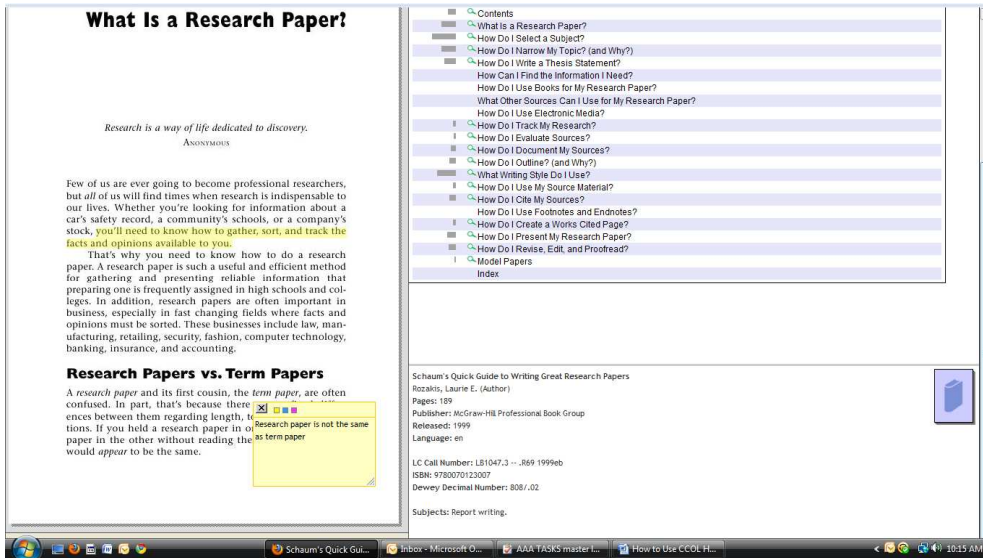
What Is a Research Paper?

Research is a way of life dedicated to discovery.
ANONYMOUS

Few of us are ever going to become professional researchers, but *all* of us will find times when research is indispensable to our lives. Whether you're looking for information about a car's safety record, a community's schools, or a company's stock, you'll need to know how to gather, sort, and track the facts and opinions available to you.

That's why you need to know how to do a research paper. A research paper is such a useful and efficient method for gathering and presenting reliable information that preparing one is frequently assigned in high schools and colleges. In addition, research papers are often important in business, especially in fast changing fields where facts and opinions must be sorted. These businesses include law, manufacturing, retailing, security, fashion, computer technology, banking, insurance, and accounting.

Research Papers vs. Term Papers

A *research paper* and its first cousin, the *term paper*, are often confused. In part, that's because there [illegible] ences between them regarding length, t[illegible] tions. If you held a research paper in o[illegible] paper in the other without reading the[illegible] would *appear* to be the same.

Research paper is not the same as term paper

Contents
What Is a Research Paper?
How Do I Select a Subject?
How Do I Narrow My Topic? (and Why?)
How Do I Write a Thesis Statement?
How Can I Find the Information I Need?
How Do I Use Books for My Research Paper?
What Other Sources Can I Use for My Research Paper?
How Do I Use Electronic Media?
How Do I Track My Research?
How Do I Evaluate Sources?
How Do I Document My Sources?
How Do I Outline? (and Why?)
What Writing Style Do I Use?
How Do I Use My Source Material?
How Do I Cite My Sources?
How Do I Use Footnotes and Endnotes?
How Do I Create a Works Cited Page?
How Do I Present My Research Paper?
How Do I Revise, Edit, and Proofread?
Model Papers
Index

Schaum's Quick Guide to Writing Great Research Papers
Rozakis, Laurie E. (Author)
Pages: 189
Publisher: McGraw-Hill Professional Book Group
Released: 1999
Language: en

LC Call Number: LB1047.3 -- .R69 1999eb
ISBN: 9780070123007
Dewey Decimal Number: 808/.02

Subjects: Report writing.

Schaum's Quick Gui... | Inbox - Microsoft O... | AAA TASKS master l... | How to Use CCOL H... | 10:15 AM